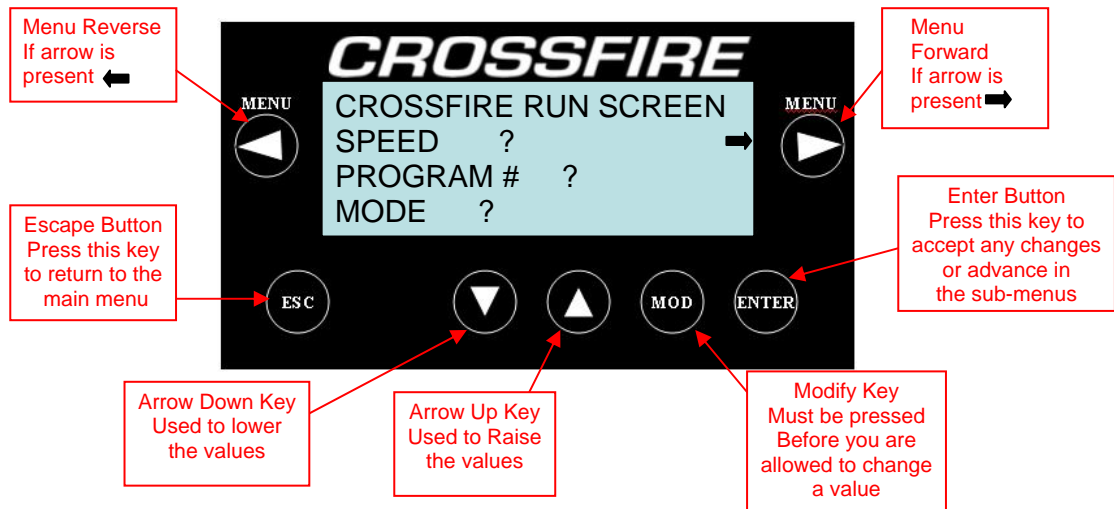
Menu Reverse
If arrow is present ⬅

CROSSFIRE

Menu Forward
If arrow is present ➡

MENU

CROSSFIRE RUN SCREEN
SPEED ?
PROGRAM # ?
MODE ?

➡

MENU

Escape Button
Press this key to return to the main menu

Enter Button
Press this key to accept any changes or advance in the sub-menus

ESC

MOD

ENTER

Arrow Down Key
Used to lower the values

Arrow Up Key
Used to Raise the values

Modify Key
Must be pressed Before you are allowed to change a value